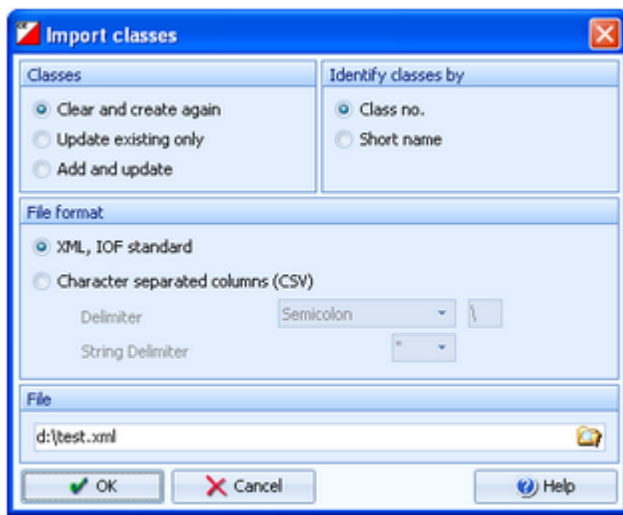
Import classes

Classes
Clear and create again
Update existing only
Add and update

Identify classes by
Class no.
Short name

File format
XML, IOF standard
Character separated columns (CSV)
Delimiter
Semicolon
\
String Delimiter
"

File
d:\test.xml

OK
Cancel
Help